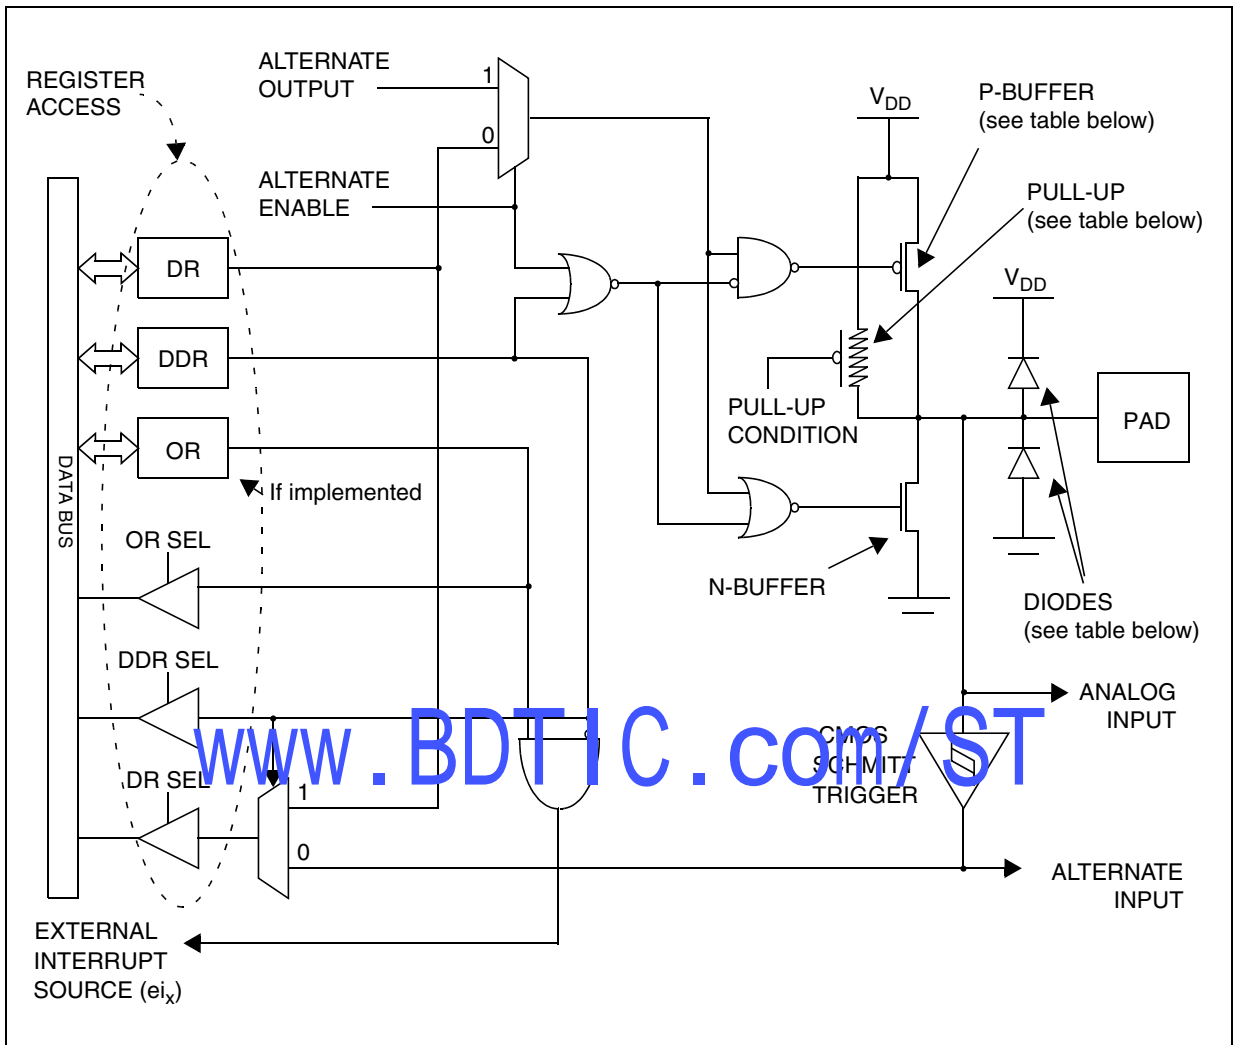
REGISTER ACCESS

ALTERNATE OUTPUT

1

0

ALTERNATE ENABLE

$V_{DD}$

P-BUFFER (see table below)

PULL-UP (see table below)

$V_{DD}$

DR

DDR

OR

DATA BUS

PULL-UP CONDITION

PAD

If implemented

OR SEL

N-BUFFER

DIODES (see table below)

DDR SEL

ANALOG INPUT

www.BDTIC.com/ST

CMOS SCHMITT TRIGGER

DR SEL

1

0

ALTERNATE INPUT

EXTERNAL INTERRUPT SOURCE ($ei_x$)